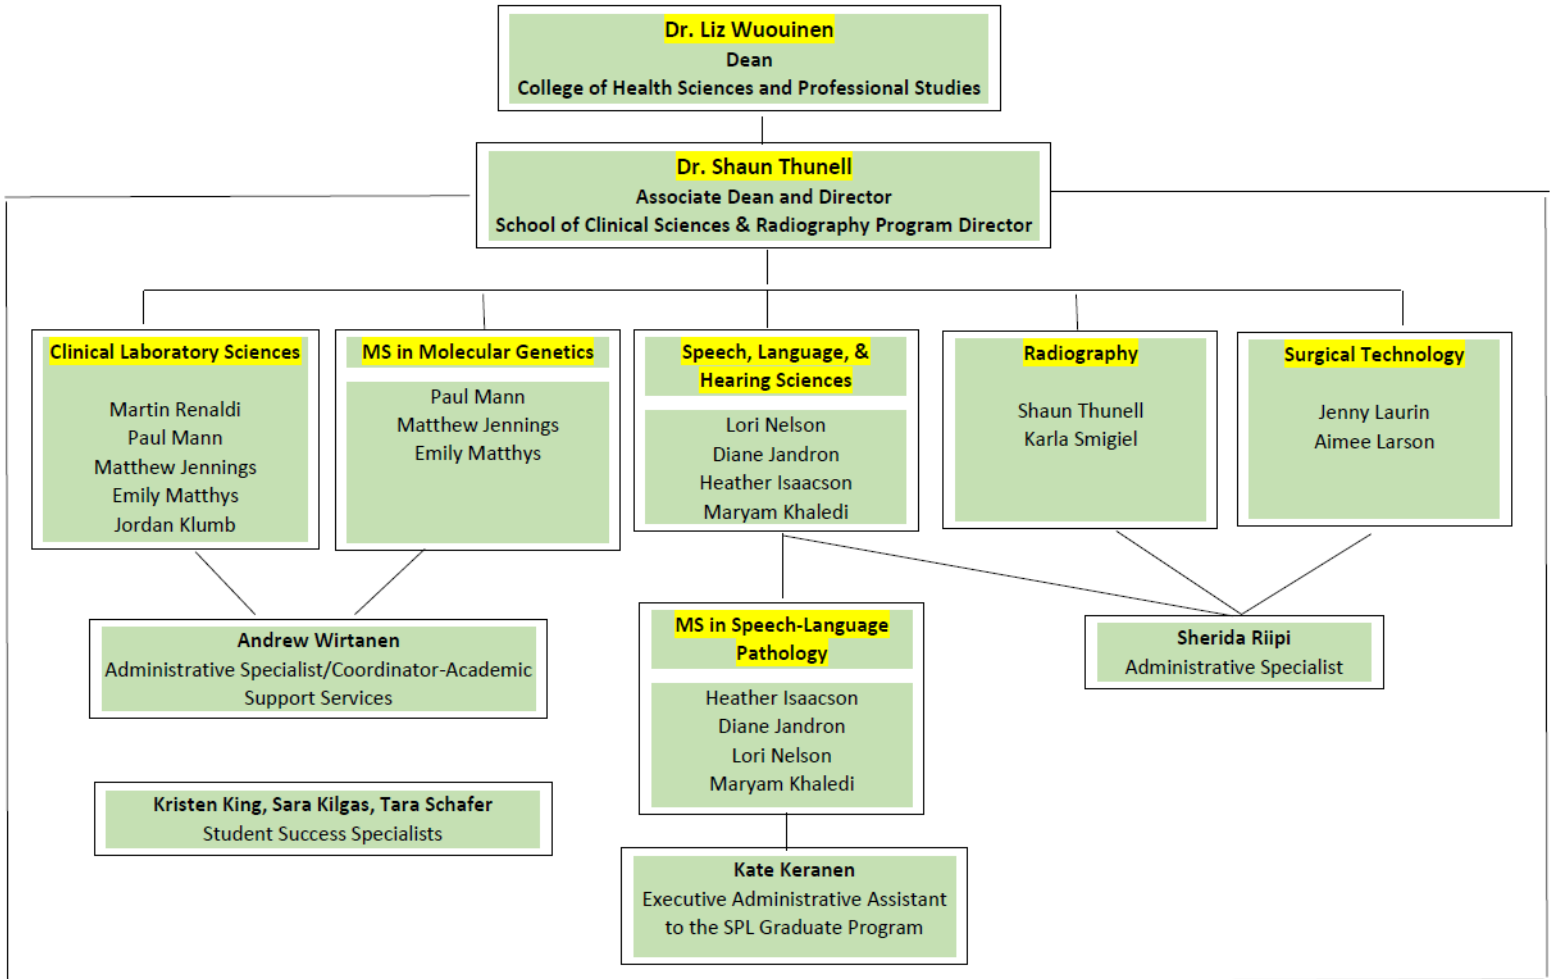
Dr. Liz Wuouinen
Dean
College of Health Sciences and Professional Studies

Dr. Shaun Thunell
Associate Dean and Director
School of Clinical Sciences & Radiography Program Director

Clinical Laboratory Sciences

Martin Renaldi
Paul Mann
Matthew Jennings
Emily Matthys
Jordan Klumb

MS in Molecular Genetics

Paul Mann
Matthew Jennings
Emily Matthys

Speech, Language, & Hearing Sciences

Lori Nelson
Diane Jandron
Heather Isaacson
Maryam Khaledi

Radiography

Shaun Thunell
Karla Smigiel

Surgical Technology

Jenny Laurin
Aimee Larson

Andrew Wirtanen
Administrative Specialist/Coordinator-Academic Support Services

MS in Speech-Language Pathology

Heather Isaacson
Diane Jandron
Lori Nelson
Maryam Khaledi

Sherida Riipi
Administrative Specialist

Kristen King, Sara Kilgas, Tara Schafer
Student Success Specialists

Kate Keranen
Executive Administrative Assistant to the SPL Graduate Program